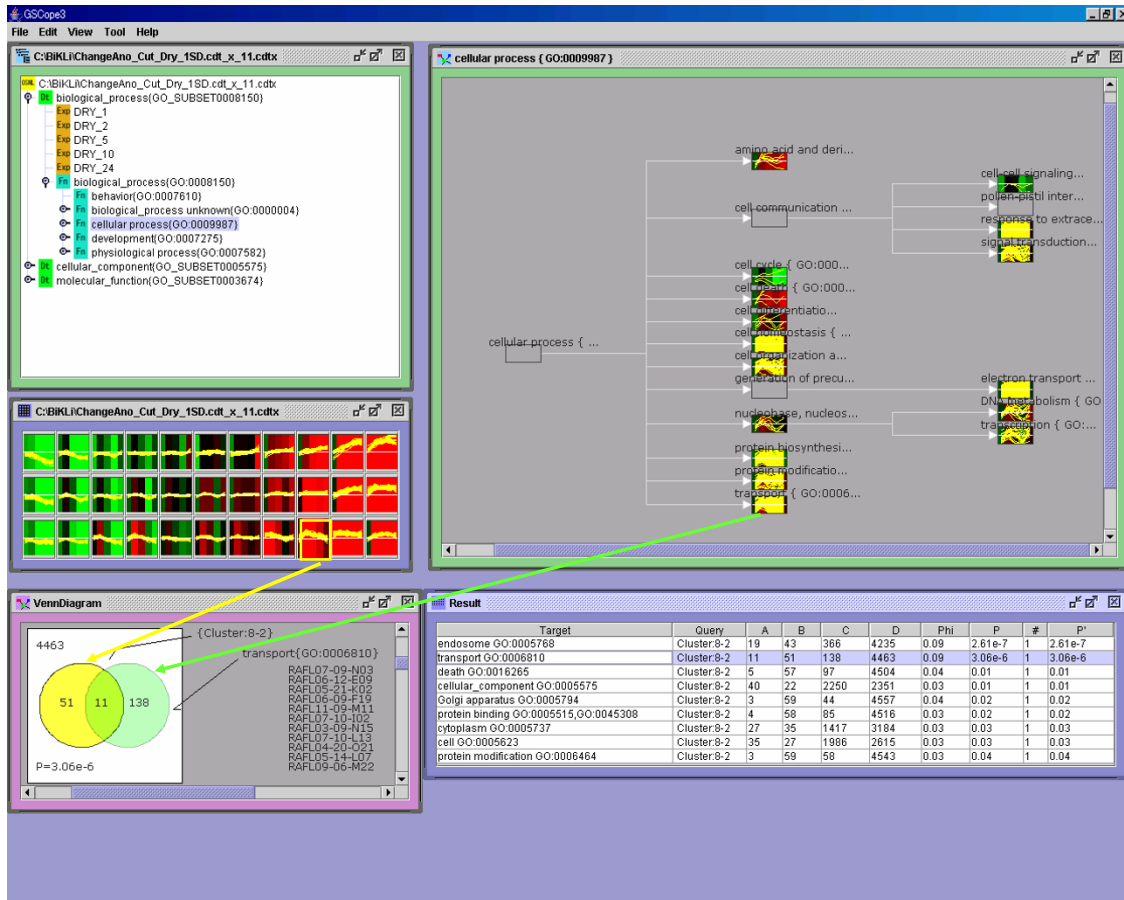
GSCope3

File Edit View Tool Help

C:\BiKLi\ChangeAno_Cut_Dry_1SD.cdt_x_11.cdtx

C:\BiKLi\ChangeAno_Cut_Dry_1SD.cdt_x_11.cdtx
Dt biological_process(GO_SUBSET0008150)
Exp DRY_1
Exp DRY_2
Exp DRY_5
Exp DRY_10
Exp DRY_24
Fn biological_process(GO:0008150)
Fn behavior(GO:0007610)
Fn biological_process unknown(GO:0000004)
Fn cellular process(GO:0009987)
Fn development(GO:0007275)
Fn physiological process(GO:0007582)
Dt cellular_component(GO_SUBSET0005575)
Dt molecular_function(GO_SUBSET0003674)

C:\BiKLi\ChangeAno_Cut_Dry_1SD.cdt_x_11.cdtx

cellular process { GO:0009987 }

amino acid and deri...
cell communication ...
cell-cell signaling...
pollen-pistil inter...
response to extrace...
signal transduction...
cell cycle { GO:000...
cell death { GO:000...
cell differentiatio...
cell homeostasis { ...
cellular process { ...
cell organization a...
generation of precu...
electron transport ...
DNA metabolism { GO
nucleobase, nucleos...
transcription { GO:...
protein biosynthesi...
protein modificatio...
transport { GO:0006...

VennDiagram

4463
{Cluster:8-2}
transport{GO:0006810}
51
11
138
P=3.06e-6
RAFL07-09-N03
RAFL06-12-E09
RAFL05-21-K02
RAFL06-09-F19
RAFL11-09-M11
RAFL07-10-I02
RAFL03-09-N15
RAFL07-10-L13
RAFL04-20-O21
RAFL05-14-L07
RAFL09-06-M22

Result

| Target | Query | A | B | C | D | Phi | P | # | P' |
|---|---|---|---|---|---|---|---|---|---|
| endosome GO:0005768 | Cluster:8-2 | 19 | 43 | 366 | 4235 | 0.09 | 2.61e-7 | 1 | 2.61e-7 |
| transport GO:0006810 | Cluster:8-2 | 11 | 51 | 138 | 4463 | 0.09 | 3.06e-6 | 1 | 3.06e-6 |
| death GO:0016265 | Cluster:8-2 | 5 | 57 | 97 | 4504 | 0.04 | 0.01 | 1 | 0.01 |
| cellular_component GO:0005575 | Cluster:8-2 | 40 | 22 | 2250 | 2351 | 0.03 | 0.01 | 1 | 0.01 |
| Golgi apparatus GO:0005794 | Cluster:8-2 | 3 | 59 | 44 | 4557 | 0.04 | 0.02 | 1 | 0.02 |
| protein binding GO:0005515,GO:0045308 | Cluster:8-2 | 4 | 58 | 85 | 4516 | 0.03 | 0.02 | 1 | 0.02 |
| cytoplasm GO:0005737 | Cluster:8-2 | 27 | 35 | 1417 | 3184 | 0.03 | 0.03 | 1 | 0.03 |
| cell GO:0005623 | Cluster:8-2 | 35 | 27 | 1986 | 2615 | 0.03 | 0.03 | 1 | 0.03 |
| protein modification GO:0006464 | Cluster:8-2 | 3 | 59 | 58 | 4543 | 0.03 | 0.04 | 1 | 0.04 |